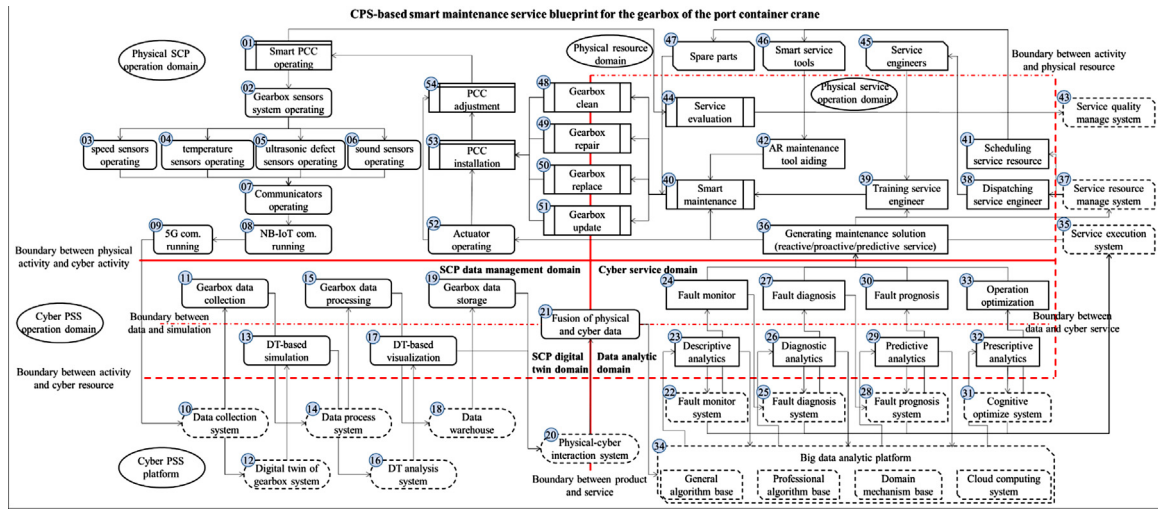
CPS-based smart maintenance service blueprint for the gearbox of the port container crane

Physical SCP operation domain

01 Smart PCC operating

02 Gearbox sensors system operating

03 speed sensors operating
04 temperature sensors operating
05 ultrasonic defect sensors operating
06 sound sensors operating

07 Communicators operating

09 5G com. running
08 NB-IoT com. running

54 PCC adjustment
53 PCC installation
52 Actuator operating

Physical resource domain

48 Gearbox clean
49 Gearbox repair
50 Gearbox replace
51 Gearbox update

47 Spare parts
46 Smart service tools
45 Service engineers

Boundary between activity and physical resource

Physical service operation domain

44 Service evaluation
42 AR maintenance tool aiding
40 Smart maintenance
39 Training service engineer
41 Scheduling service resource
38 Dispatching service engineer

43 Service quality manage system
37 Service resource manage system
35 Service execution system

36 Generating maintenance solution (reactive/proactive/predictive service)

Boundary between physical activity and cyber activity

SCP data management domain
Cyber service domain

11 Gearbox data collection
15 Gearbox data processing
19 Gearbox data storage

Cyber PSS operation domain

Boundary between data and simulation

13 DT-based simulation
17 DT-based visualization

21 Fusion of physical and cyber data

24 Fault monitor
27 Fault diagnosis
30 Fault prognosis
33 Operation optimization

Boundary between data and cyber service

23 Descriptive analytics
26 Diagnostic analytics
29 Predictive analytics
32 Prescriptive analytics

SCP digital twin domain
Data analytic domain

Boundary between activity and cyber resource

10 Data collection system
14 Data process system
18 Data warehouse

22 Fault monitor system
25 Fault diagnosis system
28 Fault prognosis system
31 Cognitive optimize system

20 Physical-cyber interaction system

Cyber PSS platform

12 Digital twin of gearbox system
16 DT analysis system

34 Big data analytic platform

General algorithm base
Professional algorithm base
Domain mechanism base
Cloud computing system

Boundary between product and service